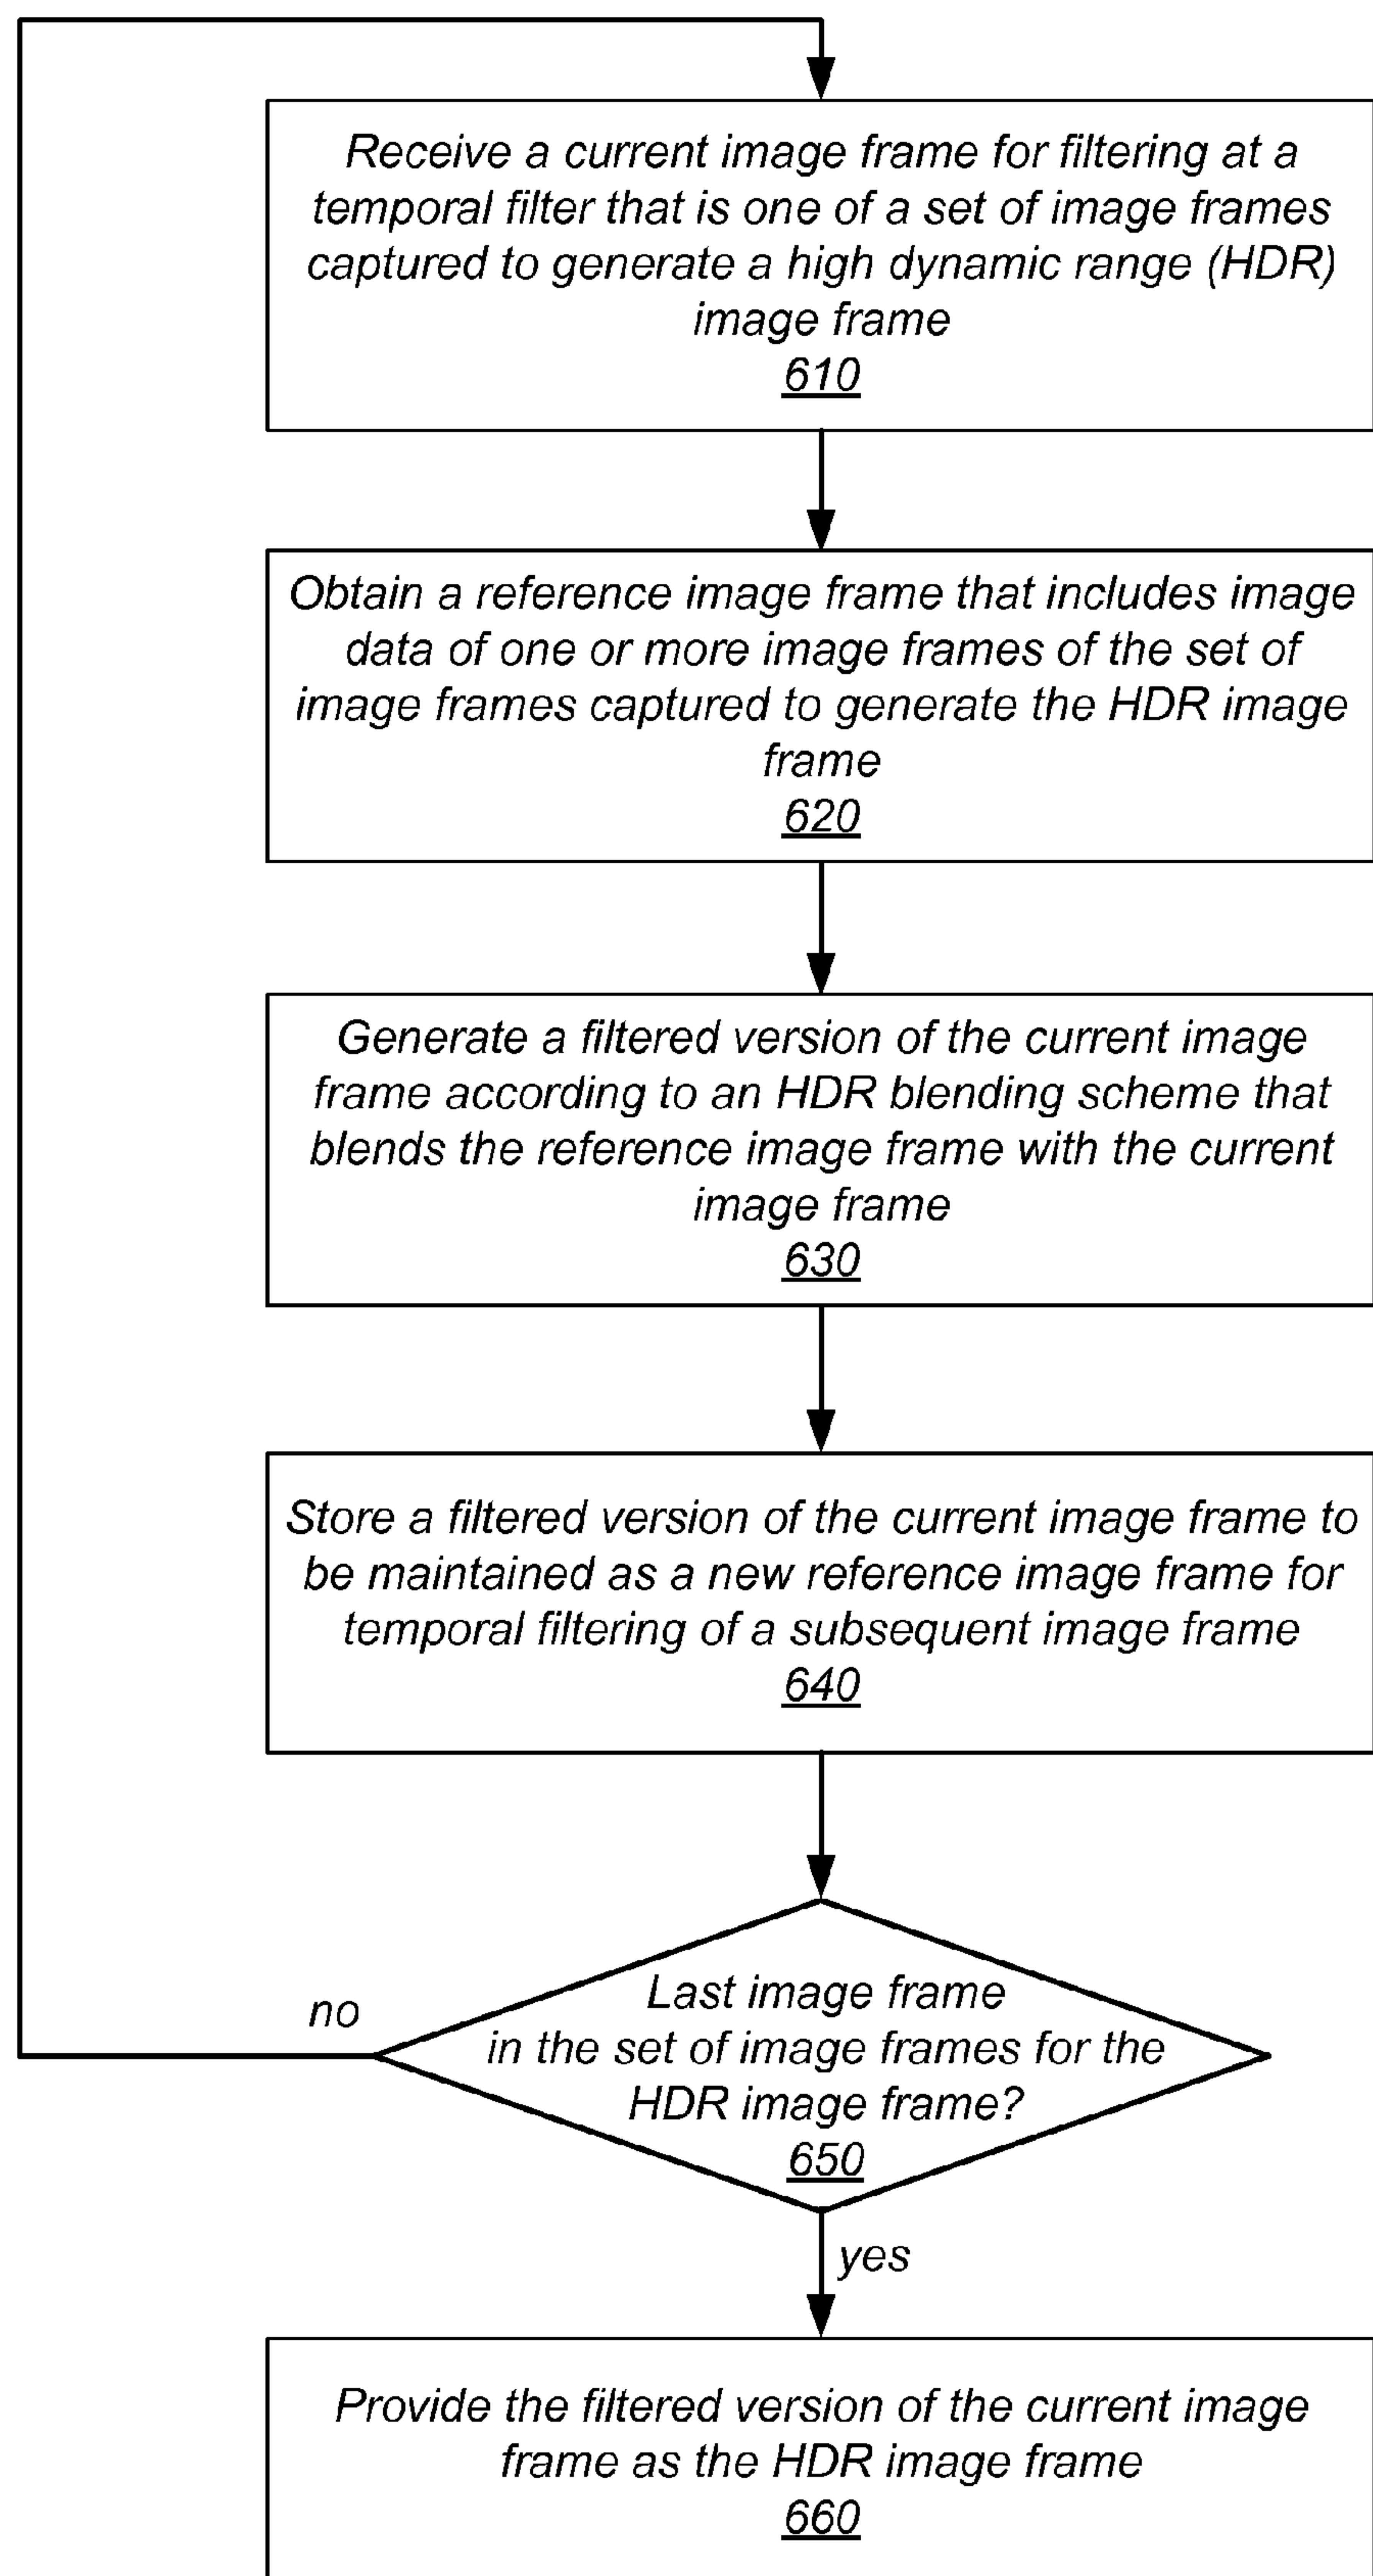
Receive a current image frame for filtering at a temporal filter that is one of a set of image frames captured to generate a high dynamic range (HDR) image frame
610

Obtain a reference image frame that includes image data of one or more image frames of the set of image frames captured to generate the HDR image frame
620

Generate a filtered version of the current image frame according to an HDR blending scheme that blends the reference image frame with the current image frame
630

Store a filtered version of the current image frame to be maintained as a new reference image frame for temporal filtering of a subsequent image frame
640

Last image frame in the set of image frames for the HDR image frame?
650

no

yes

Provide the filtered version of the current image frame as the HDR image frame
660